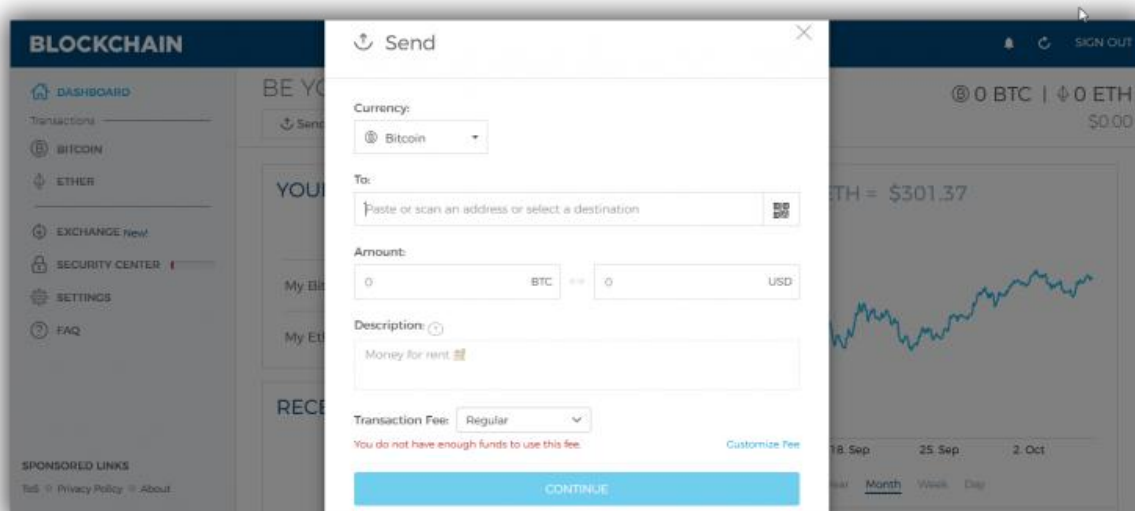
BLOCKCHAIN

DASHBOARD
Transactions
BITCOIN
ETHER
EXCHANGE New!
SECURITY CENTER
SETTINGS
FAQ

SPONSORED LINKS
ToS Privacy Policy About

BE YO
Send

YOU
My Bi
My Et
RECE

SIGN OUT
0 BTC | 0 ETH
$0.00
ETH = $301.37
18. Sep 25. Sep 2. Oct
Year Month Week Day

Send

Currency:
Bitcoin

To:
Paste or scan an address or select a destination

Amount:
0 BTC 0 USD

Description:
Money for rent

Transaction Fee: Regular
You do not have enough funds to use this fee.
Customize Fee

CONTINUE